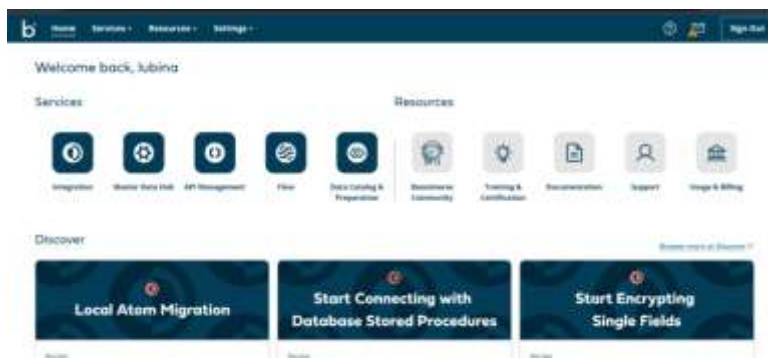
b Home Services Resources Settings

Sign Out

Welcome back, lubina

Services

Resources

Integration

Master Data Hub

API Management

Flow

Data Catalog & Preparation

Boomiverse Community

Training & Certification

Documentation

Support

Usage & Billing

Discover

Browse more at Discover

Local Atom Migration

Start Connecting with Database Stored Procedures

Start Encrypting Single Fields

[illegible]

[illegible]

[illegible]